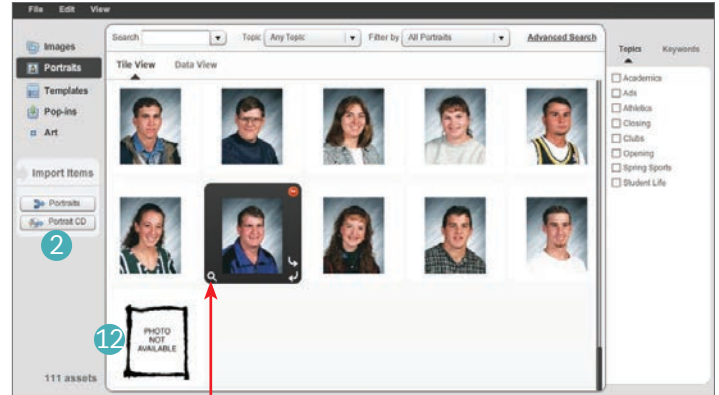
File Edit View

Images
Portraits
Templates
Pop-ins
Art

Import Items
Portraits
Portrait CD

2

Search
Topic Any Topic
Filter by All Portraits
Advanced Search

Tile View Data View

PHOTO NOT AVAILABLE

12

111 assets

Topics Keywords

Academics
Ads
Athletics
Closing
Clubs
Opening
Spring Sports
Student Life